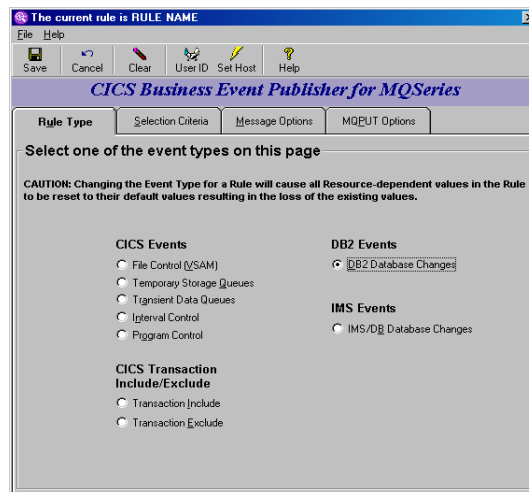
The current rule is RULE NAME

File Help

Save Cancel Clear User ID Set Host Help

CICS Business Event Publisher for MQSeries

Rule Type | Selection Criteria | Message Options | MQPUT Options

Select one of the event types on this page

CAUTION: Changing the Event Type for a Rule will cause all Resource-dependent values in the Rule to be reset to their default values resulting in the loss of the existing values.

CICS Events

File Control (VSAM)

Temporary Storage Queues

Transient Data Queues

Interval Control

Program Control

CICS Transaction Include/Exclude

Transaction Include

Transaction Exclude

DB2 Events

DB2 Database Changes

IMS Events

IMS/DB Database Changes